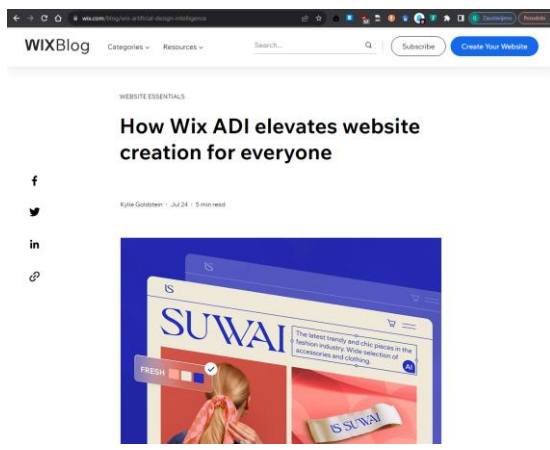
wix.com/blog/wix-artificial-design-intelligence

WIXBlog Categories Resources Search... Subscribe Create Your Website

WEBSITE ESSENTIALS

How Wix ADI elevates website creation for everyone

Kylie Goldstein · Jul 24 · 5 min read

SUWAI

The latest trendy and chic pieces in the fashion industry. Wide selection of accessories and clothing.

AI

FRESH

SUWAI